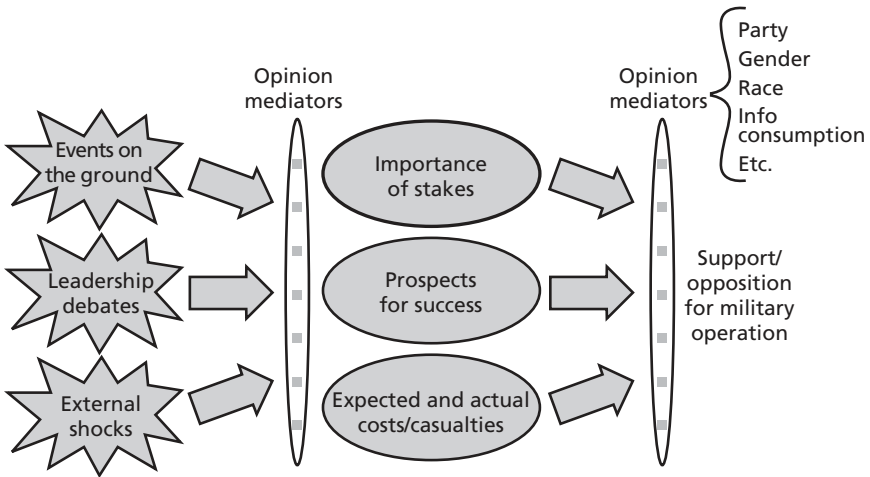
Opinion mediators

Opinion mediators

Party
Gender
Race
Info consumption
Etc.

Events on the ground

Importance of stakes

Leadership debates

Prospects for success

Support/ opposition for military operation

External shocks

Expected and actual costs/casualties